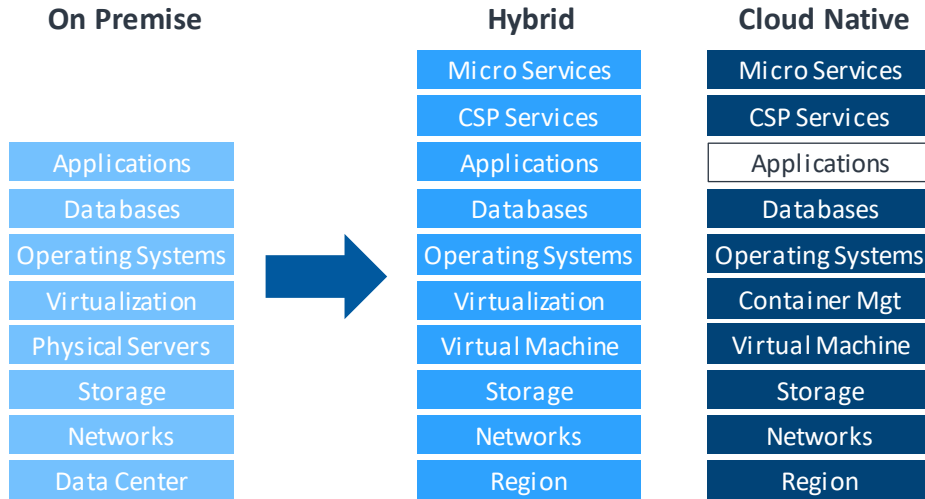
On Premise

Applications
Databases
Operating Systems
Virtualization
Physical Servers
Storage
Networks
Data Center

Hybrid

Micro Services
CSP Services
Applications
Databases
Operating Systems
Virtualization
Virtual Machine
Storage
Networks
Region

Cloud Native

Micro Services
CSP Services
Applications
Databases
Operating Systems
Container Mgt
Virtual Machine
Storage
Networks
Region